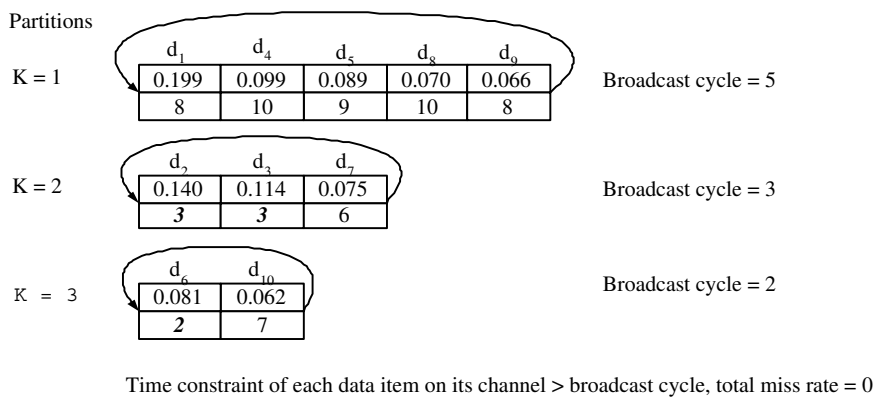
Partitions

K = 1

| $d_1$ | $d_4$ | $d_5$ | $d_8$ | $d_9$ |
|---|---|---|---|---|
| 0.199 | 0.099 | 0.089 | 0.070 | 0.066 |
| 8 | 10 | 9 | 10 | 8 |

Broadcast cycle = 5

K = 2

| $d_2$ | $d_3$ | $d_7$ |
|---|---|---|
| 0.140 | 0.114 | 0.075 |
| ***3*** | ***3*** | 6 |

Broadcast cycle = 3

K = 3

| $d_6$ | $d_{10}$ |
|---|---|
| 0.081 | 0.062 |
| ***2*** | 7 |

Broadcast cycle = 2

Time constraint of each data item on its channel > broadcast cycle, total miss rate = 0